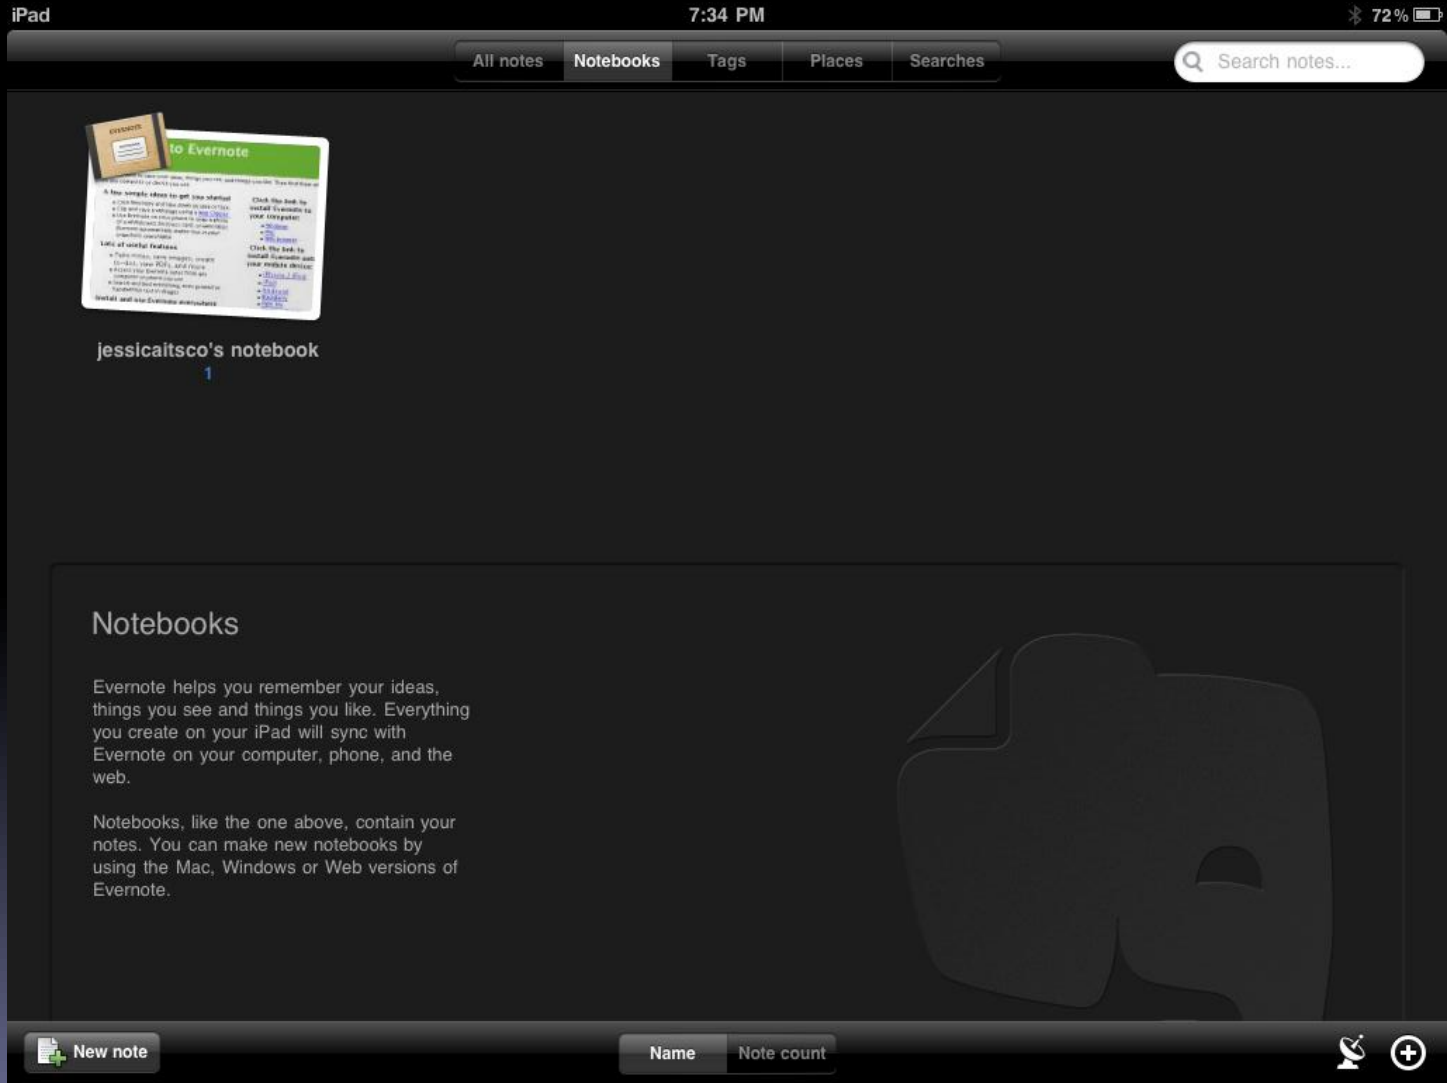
iPad 7:34 PM 72 %

All notes Notebooks Tags Places Searches

Search notes...

to Evernote

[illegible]

jessicaitsco's notebook
1

Notebooks

Evernote helps you remember your ideas, things you see and things you like. Everything you create on your iPad will sync with Evernote on your computer, phone, and the web.

Notebooks, like the one above, contain your notes. You can make new notebooks by using the Mac, Windows or Web versions of Evernote.

New note

Name Note count